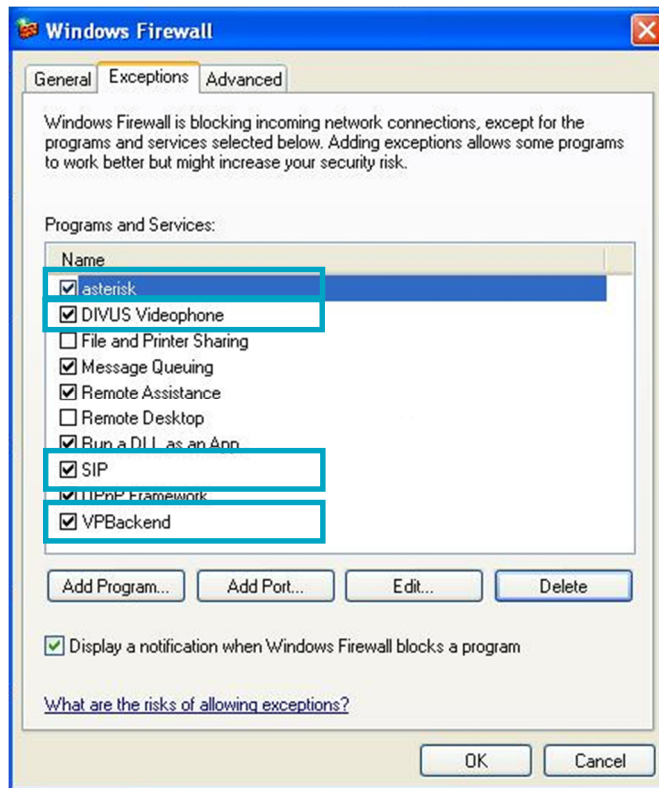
Windows Firewall

General | Exceptions | Advanced

Windows Firewall is blocking incoming network connections, except for the programs and services selected below. Adding exceptions allows some programs to work better but might increase your security risk.

Programs and Services:

Name
☑ asterisk
☑ DIVUS Videophone
☐ File and Printer Sharing
☑ Message Queuing
☑ Remote Assistance
☐ Remote Desktop
☑ Run a DLL as an App
☑ SIP
☑ UPnP Framework
☑ VPBackend

Add Program... | Add Port... | Edit... | Delete

☑ Display a notification when Windows Firewall blocks a program

What are the risks of allowing exceptions?

OK | Cancel